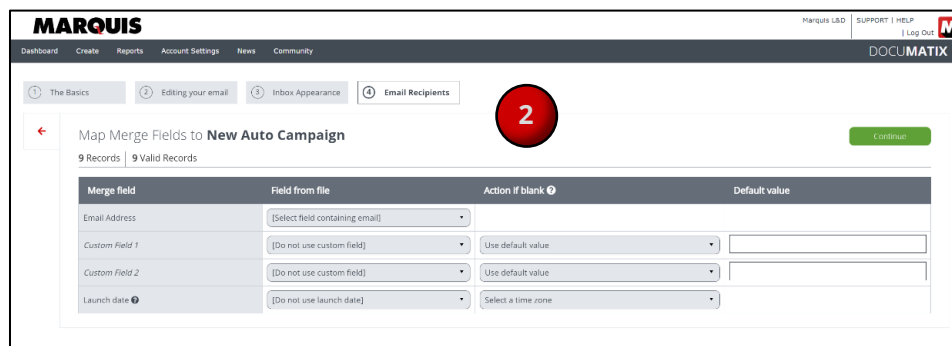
MARQUIS

Marquis L&D | SUPPORT | HELP | Log Out

Dashboard Create Reports Account Settings News Community

DOCUMATIX

1 The Basics
2 Editing your email
3 Inbox Appearance
4 Email Recipients

2

Map Merge Fields to **New Auto Campaign**

Continue

9 Records | 9 Valid Records

| Merge field | Field from file | Action if blank | Default value |
|---|---|---|---|
| Email Address | [Select field containing email] | | |
| Custom Field 1 | [Do not use custom field] | Use default value | |
| Custom Field 2 | [Do not use custom field] | Use default value | |
| Launch date | [Do not use launch date] | Select a time zone | |